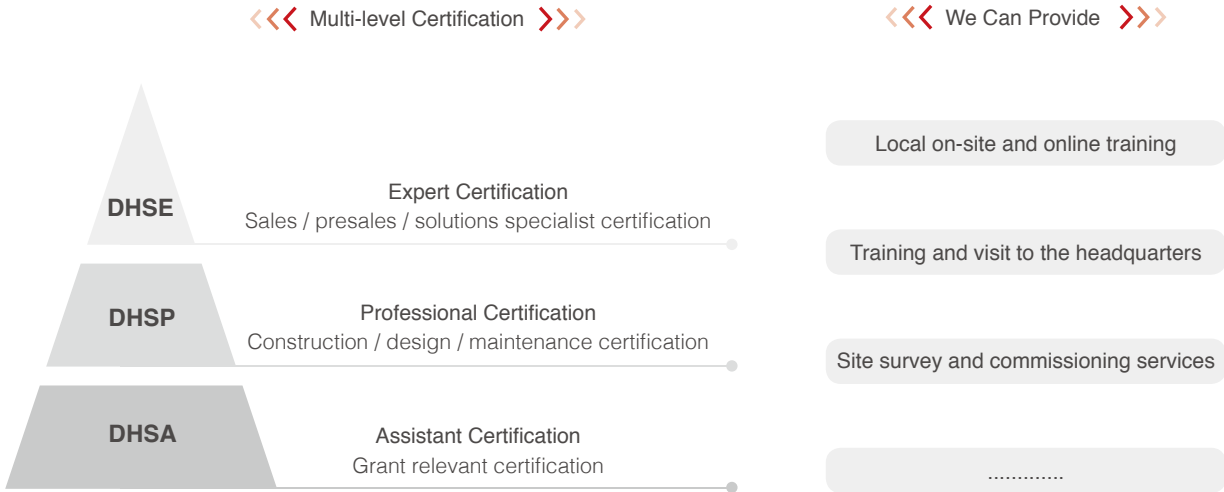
Multi-level Certification

DHSE

Expert Certification
Sales / presales / solutions specialist certification

DHSP

Professional Certification
Construction / design / maintenance certification

DHSA

Assistant Certification
Grant relevant certification

We Can Provide

Local on-site and online training

Training and visit to the headquarters

Site survey and commissioning services

.............